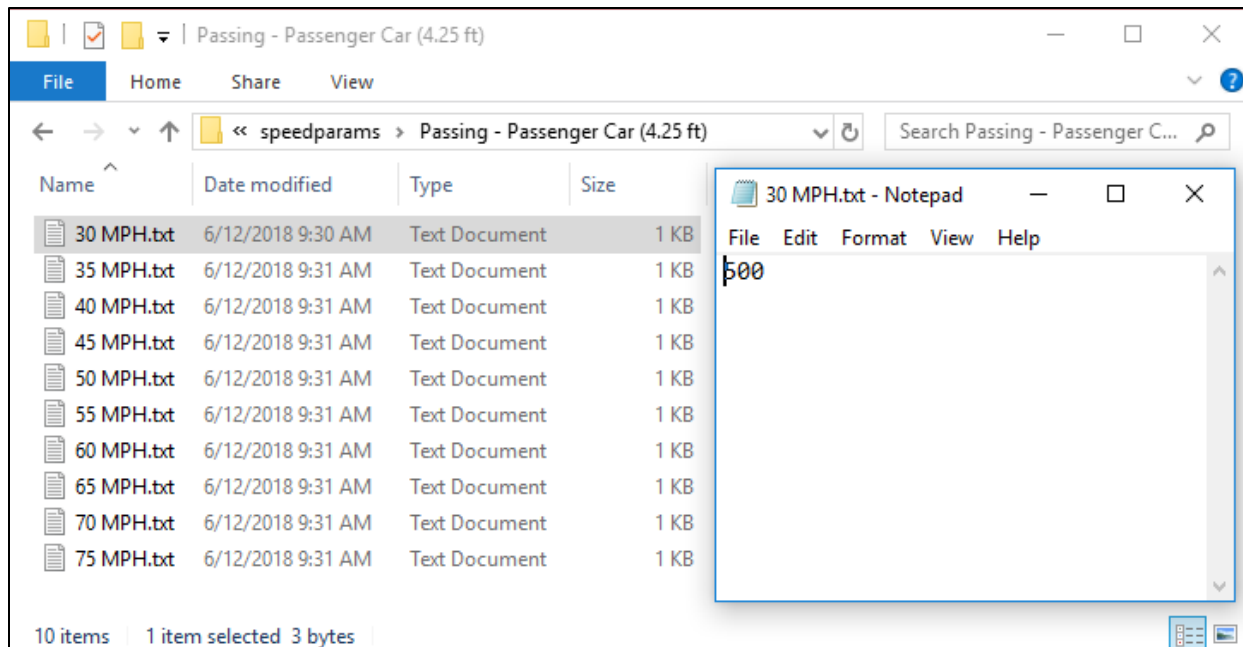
Passing - Passenger Car (4.25 ft)

File Home Share View

« speedparams › Passing - Passenger Car (4.25 ft)

Search Passing - Passenger C...

| Name | Date modified | Type | Size |
|---|---|---|---|
| 30 MPH.txt | 6/12/2018 9:30 AM | Text Document | 1 KB |
| 35 MPH.txt | 6/12/2018 9:31 AM | Text Document | 1 KB |
| 40 MPH.txt | 6/12/2018 9:31 AM | Text Document | 1 KB |
| 45 MPH.txt | 6/12/2018 9:31 AM | Text Document | 1 KB |
| 50 MPH.txt | 6/12/2018 9:31 AM | Text Document | 1 KB |
| 55 MPH.txt | 6/12/2018 9:31 AM | Text Document | 1 KB |
| 60 MPH.txt | 6/12/2018 9:31 AM | Text Document | 1 KB |
| 65 MPH.txt | 6/12/2018 9:31 AM | Text Document | 1 KB |
| 70 MPH.txt | 6/12/2018 9:31 AM | Text Document | 1 KB |
| 75 MPH.txt | 6/12/2018 9:31 AM | Text Document | 1 KB |

30 MPH.txt - Notepad

File Edit Format View Help

500

10 items 1 item selected 3 bytes